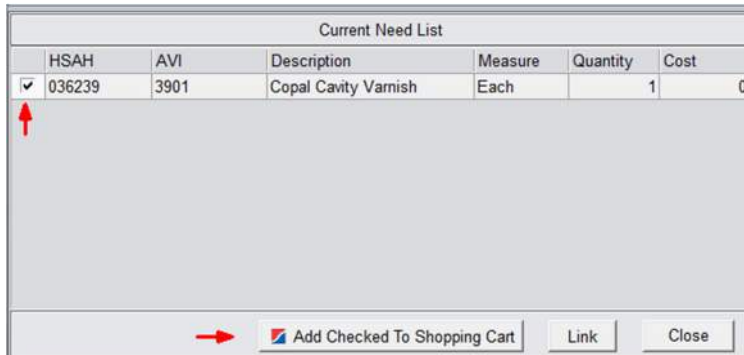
Current Need List

| | HSAH | AVI | Description | Measure | Quantity | Cost |
|---|---|---|---|---|---|---|
| ✓ | 036239 | 3901 | Copal Cavity Varnish | Each | 1 | 0 |

Add Checked To Shopping Cart

Link

Close